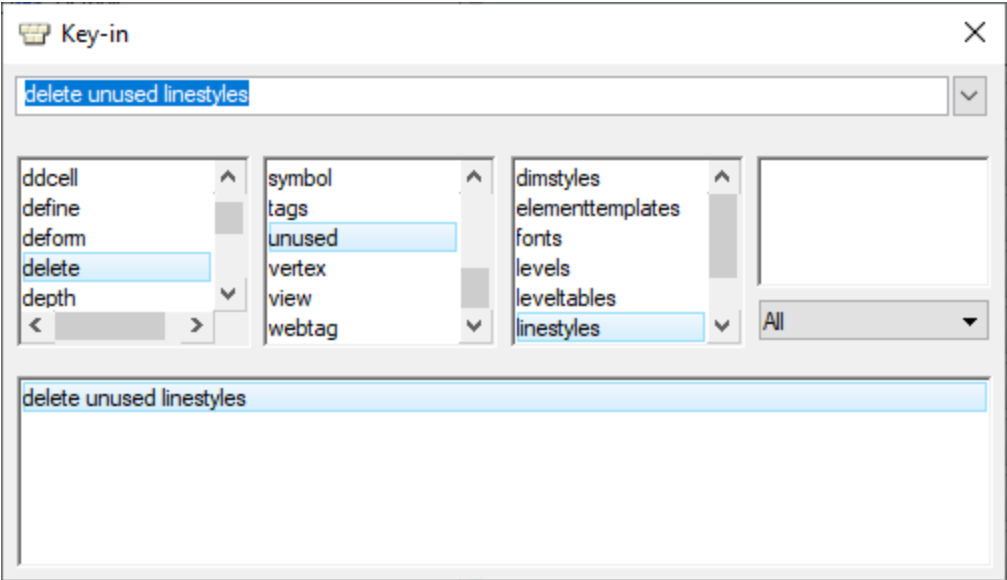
Key-in

delete unused linestyles

ddcell
define
deform
delete
depth

symbol
tags
unused
vertex
view
webtag

dimstyles
elementtemplates
fonts
levels
leveltables
linestyles

All

delete unused linestyles